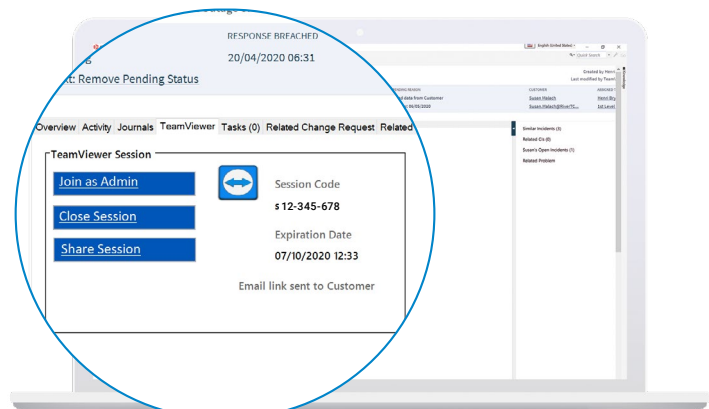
RESPONSE BREACHED
20/04/2020 06:31
t: Remove Pending Status

English United States
Quick Search
Created by Henri
Last modified by Henri
PENDING REASON
d date from Customer
06/05/2020
CUSTOMER
Susan Maloch
Susan Maloch@RiverTC
ASSIGNED
Henri Bry
1st Level

Overview Activity Journals TeamViewer Tasks (0) Related Change Request Related

TeamViewer Session
Join as Admin
Close Session
Share Session
Session Code
s 12-345-678
Expiration Date
07/10/2020 12:33
Email link sent to Customer

Similar Incidents (3)
Related CIs (0)
Susan's Open Incidents (1)
Related Problem